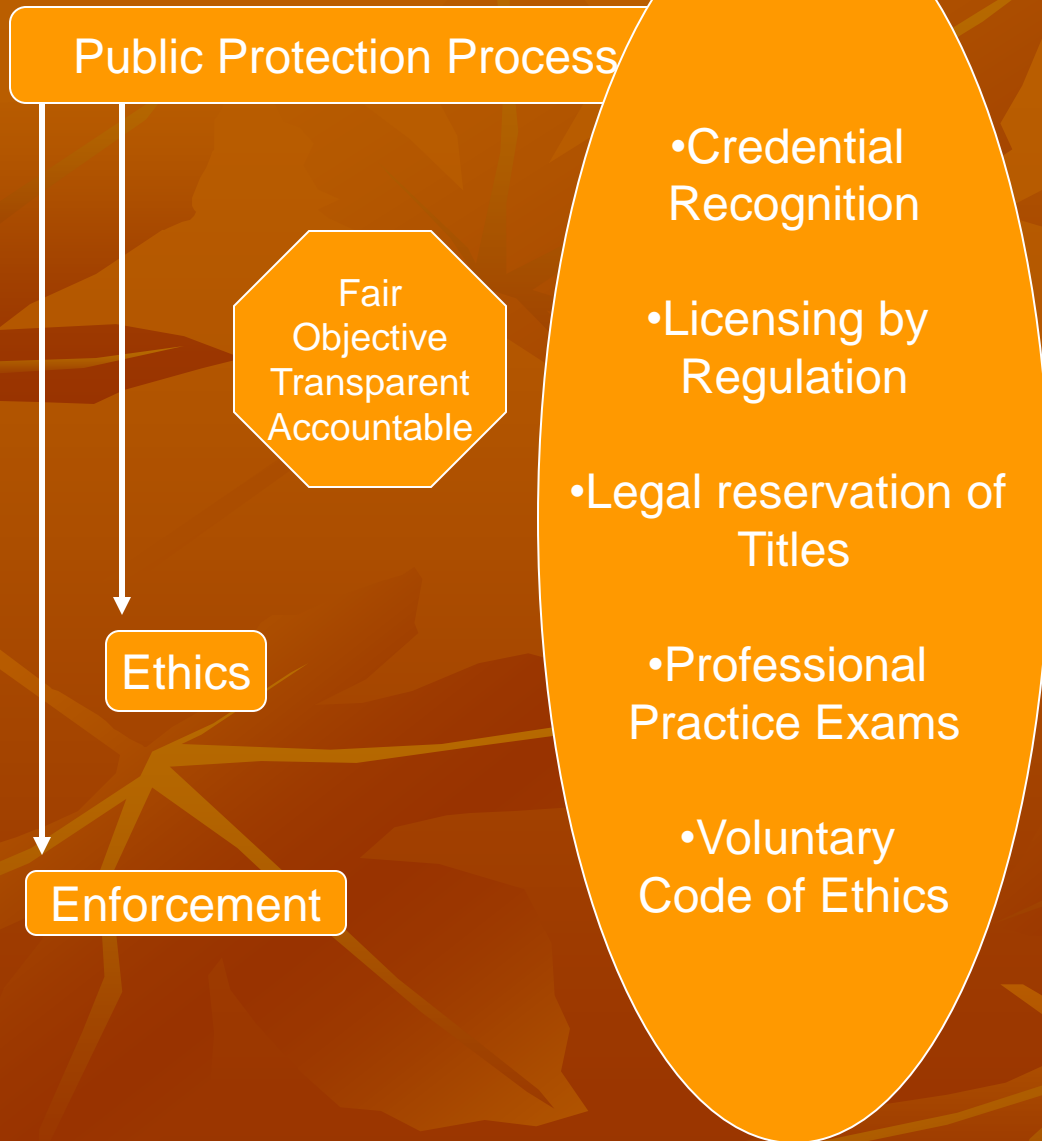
Public Protection Process

Fair
Objective
Transparent
Accountable

Ethics

Enforcement

•Credential Recognition

•Licensing by Regulation

•Legal reservation of Titles

•Professional Practice Exams

•Voluntary Code of Ethics